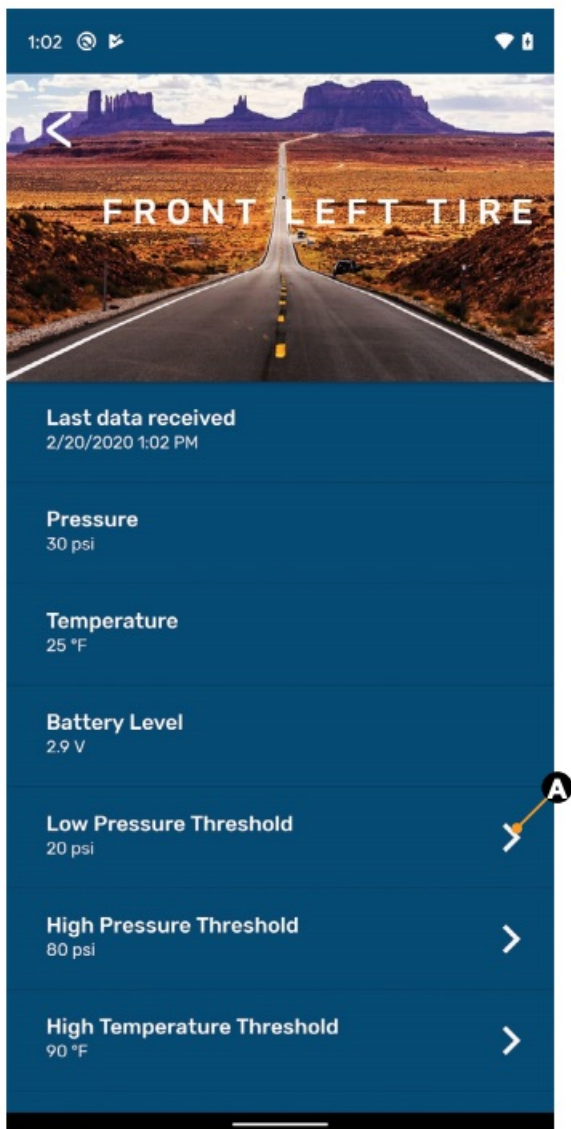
1:02

FRONT LEFT TIRE

Last data received
2/20/2020 1:02 PM

Pressure
30 psi

Temperature
25 °F

Battery Level
2.9 V

Low Pressure Threshold
20 psi

A

High Pressure Threshold
80 psi

High Temperature Threshold
90 °F